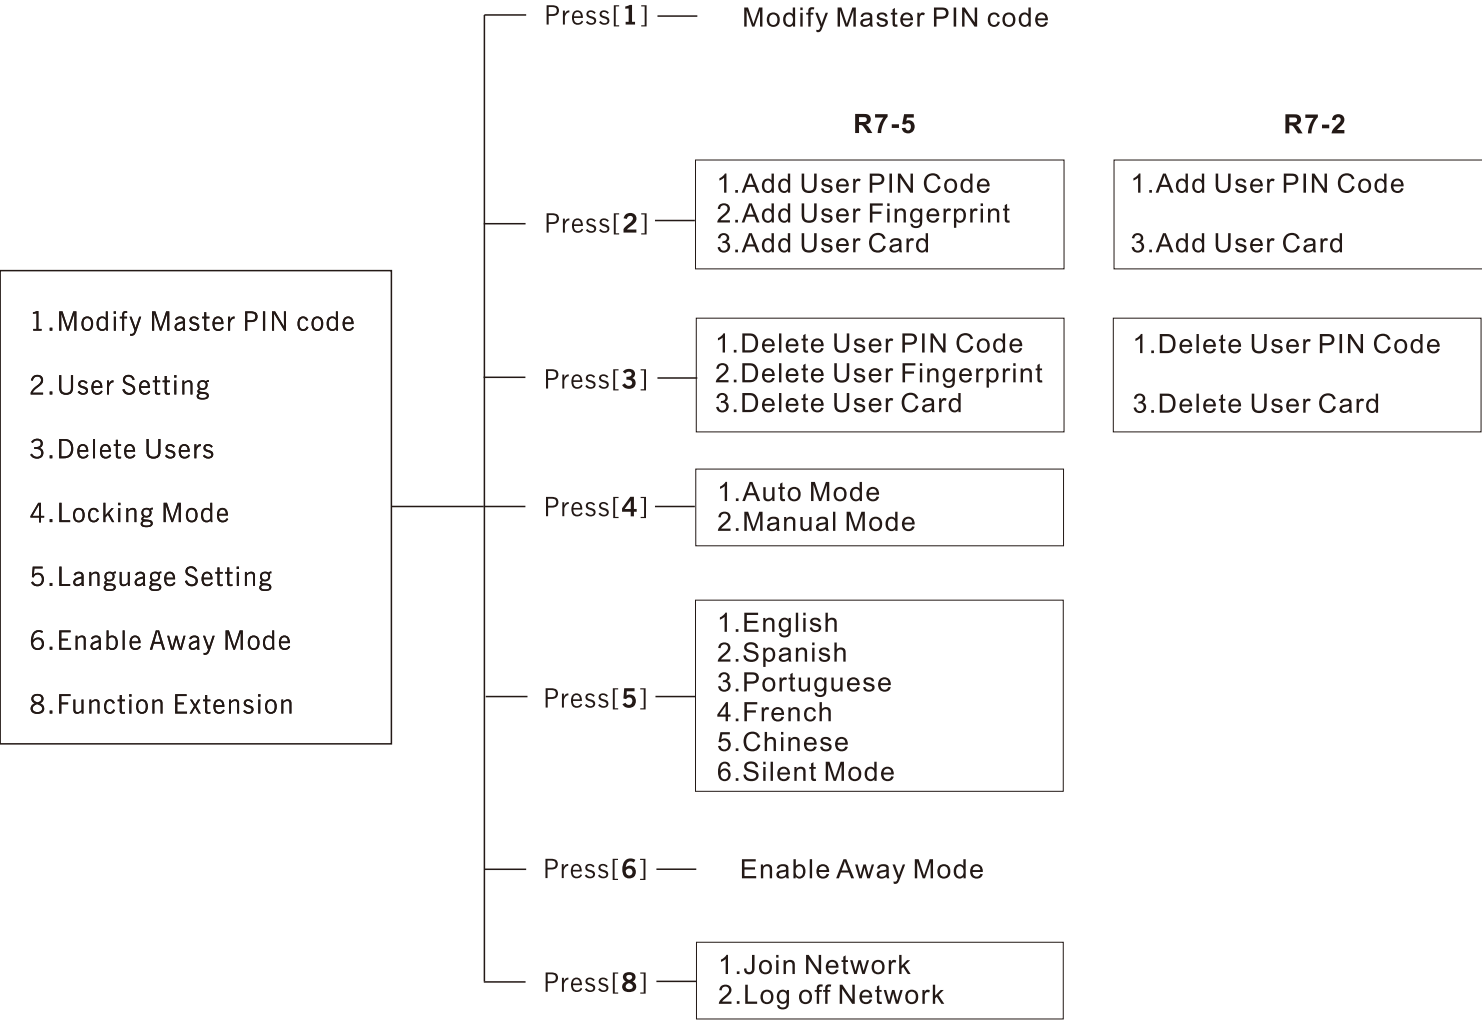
1.Modify Master PIN code
2.User Setting
3.Delete Users
4.Locking Mode
5.Language Setting
6.Enable Away Mode
8.Function Extension

Press[1] Modify Master PIN code

R7-5

R7-2

Press[2]

1.Add User PIN Code
2.Add User Fingerprint
3.Add User Card

1.Add User PIN Code
3.Add User Card

Press[3]

1.Delete User PIN Code
2.Delete User Fingerprint
3.Delete User Card

1.Delete User PIN Code
3.Delete User Card

Press[4]

1.Auto Mode
2.Manual Mode

Press[5]

1.English
2.Spanish
3.Portuguese
4.French
5.Chinese
6.Silent Mode

Press[6] Enable Away Mode

Press[8]

1.Join Network
2.Log off Network